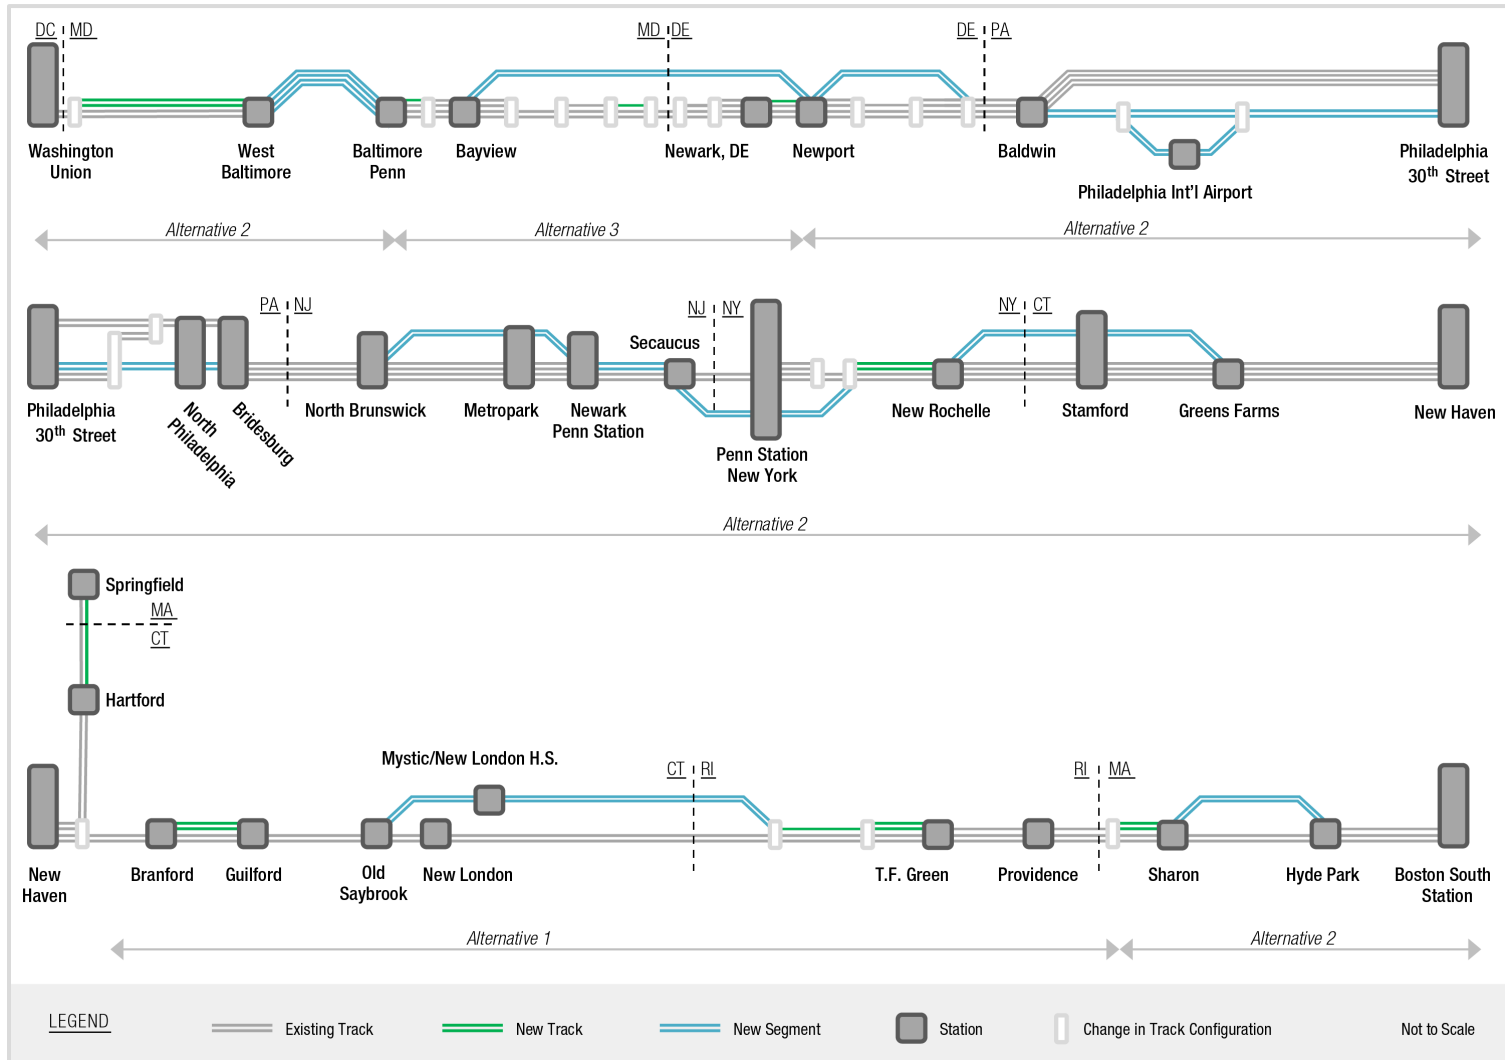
DC | MD
MD | DE
DE | PA

Washington Union
West Baltimore
Baltimore Penn
Bayview
Newark, DE
Newport
Baldwin
Philadelphia Int'l Airport
Philadelphia $30^{th}$ Street

Alternative 2
Alternative 3
Alternative 2

PA | NJ
NJ | NY
NY | CT

Philadelphia $30^{th}$ Street
North Philadelphia
Bridesburg
North Brunswick
Metropark
Newark Penn Station
Secaucus
Penn Station New York
New Rochelle
Stamford
Greens Farms
New Haven

Alternative 2

Springfield
MA
CT
Hartford
Mystic/New London H.S.
CT | RI
RI | MA

New Haven
Branford
Guilford
Old Saybrook
New London
T.F. Green
Providence
Sharon
Hyde Park
Boston South Station

Alternative 1
Alternative 2

LEGEND
Existing Track
New Track
New Segment
Station
Change in Track Configuration
Not to Scale